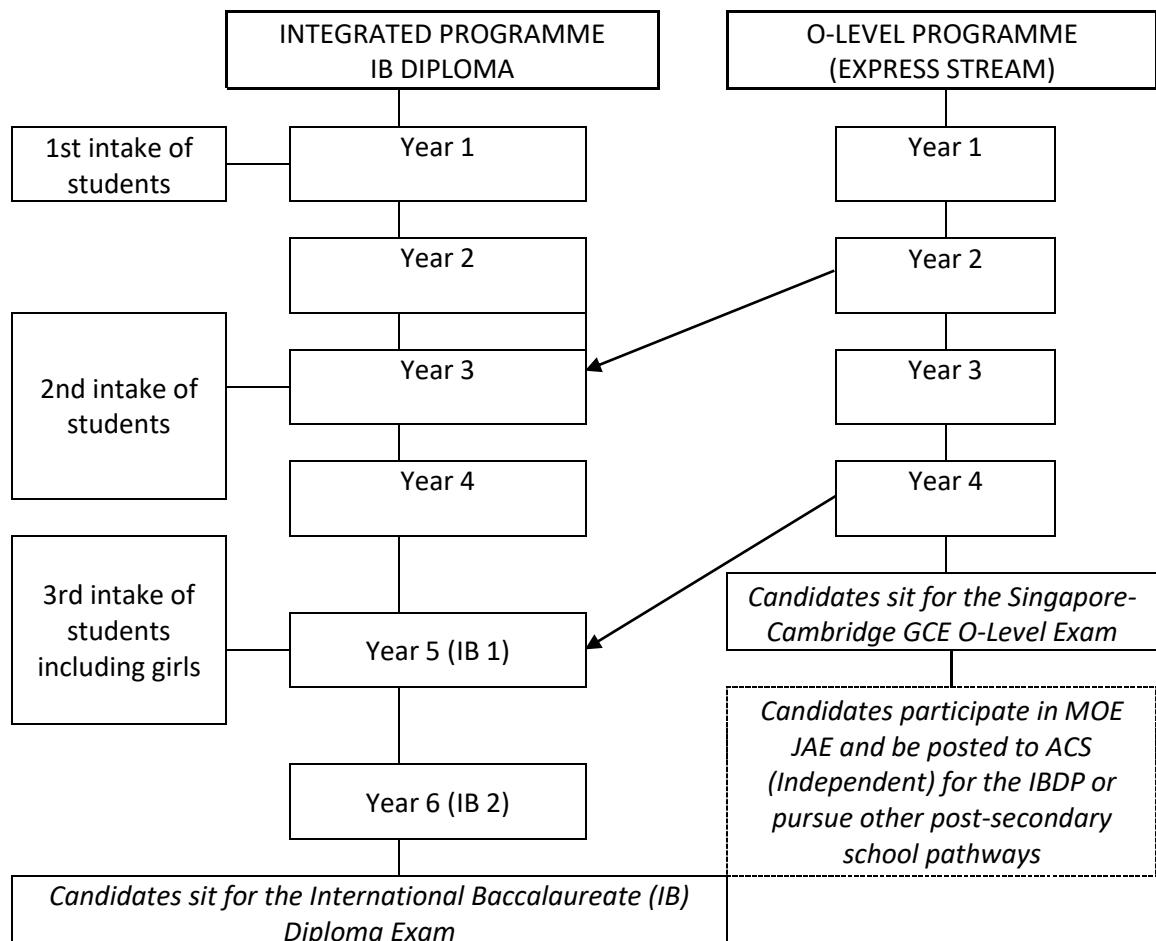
INTEGRATED PROGRAMME IB DIPLOMA

O-LEVEL PROGRAMME (EXPRESS STREAM)

1st intake of students

Year 1

Year 1

Year 2

Year 2

2nd intake of students

Year 3

Year 3

Year 4

Year 4

3rd intake of students including girls

Year 5 (IB 1)

*Candidates sit for the Singapore-Cambridge GCE O-Level Exam*

*Candidates participate in MOE JAE and be posted to ACS (Independent) for the IBDP or pursue other post-secondary school pathways*

Year 6 (IB 2)

*Candidates sit for the International Baccalaureate (IB) Diploma Exam*